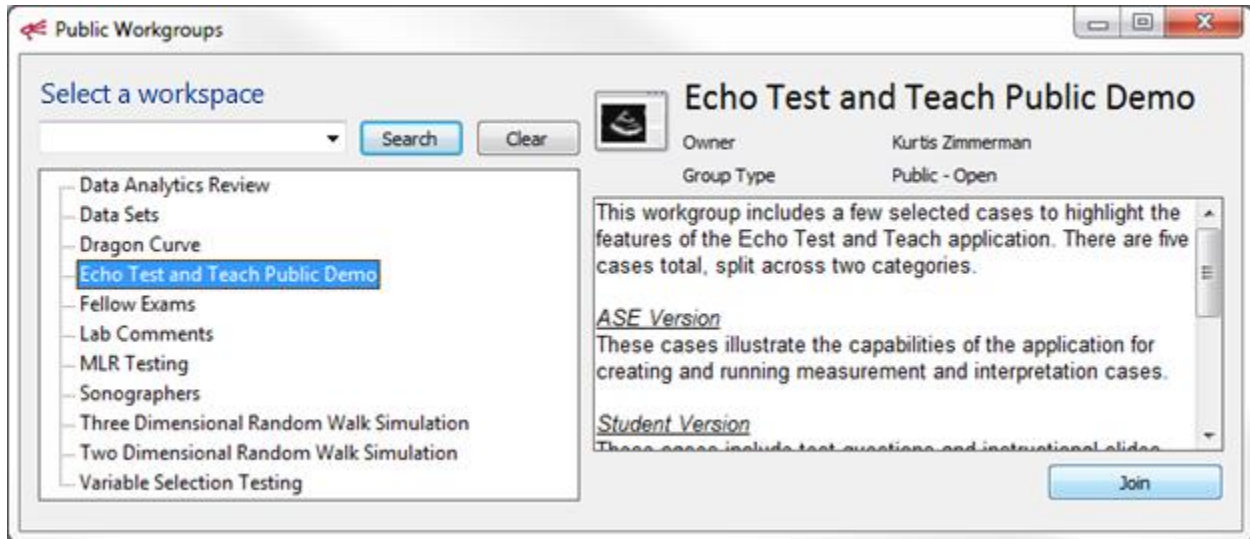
Public Workgroups

Select a workspace

Search

Clear

Data Analytics Review
Data Sets
Dragon Curve
Echo Test and Teach Public Demo
Fellow Exams
Lab Comments
MLR Testing
Sonographers
Three Dimensional Random Walk Simulation
Two Dimensional Random Walk Simulation
Variable Selection Testing

Echo Test and Teach Public Demo

Owner Kurtis Zimmerman
Group Type Public - Open

This workgroup includes a few selected cases to highlight the features of the Echo Test and Teach application. There are five cases total, split across two categories.

ASE Version
These cases illustrate the capabilities of the application for creating and running measurement and interpretation cases.

Student Version
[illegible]

Join